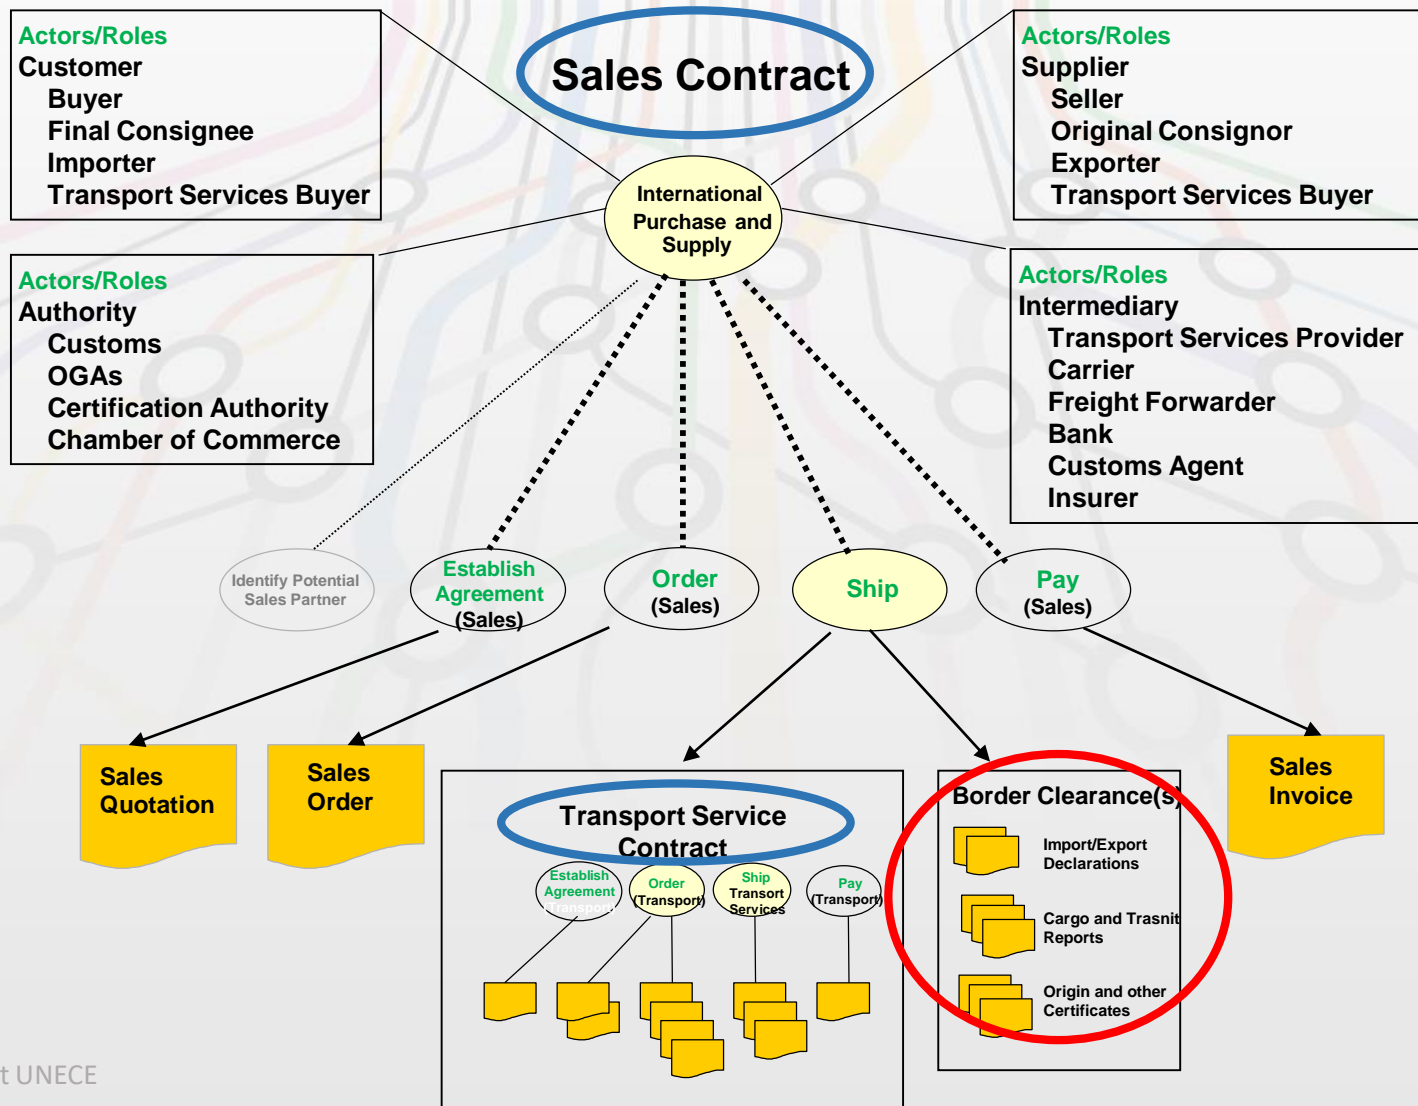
Actors/Roles
Customer
Buyer
Final Consignee
Importer
Transport Services Buyer

Sales Contract

Actors/Roles
Supplier
Seller
Original Consignor
Exporter
Transport Services Buyer

International Purchase and Supply

Actors/Roles
Authority
Customs
OGAs
Certification Authority
Chamber of Commerce

Actors/Roles
Intermediary
Transport Services Provider
Carrier
Freight Forwarder
Bank
Customs Agent
Insurer

Identify Potential Sales Partner

Establish Agreement (Sales)

Order (Sales)

Ship

Pay (Sales)

Sales Quotation

Sales Order

Transport Service Contract

Establish Agreement (Transport)

Order (Transport)

Ship Transort Services

Pay (Transport)

Border Clearance(s)

Import/Export Declarations

Cargo and Trasnit Reports

Origin and other Certificates

Sales Invoice

t UNECE